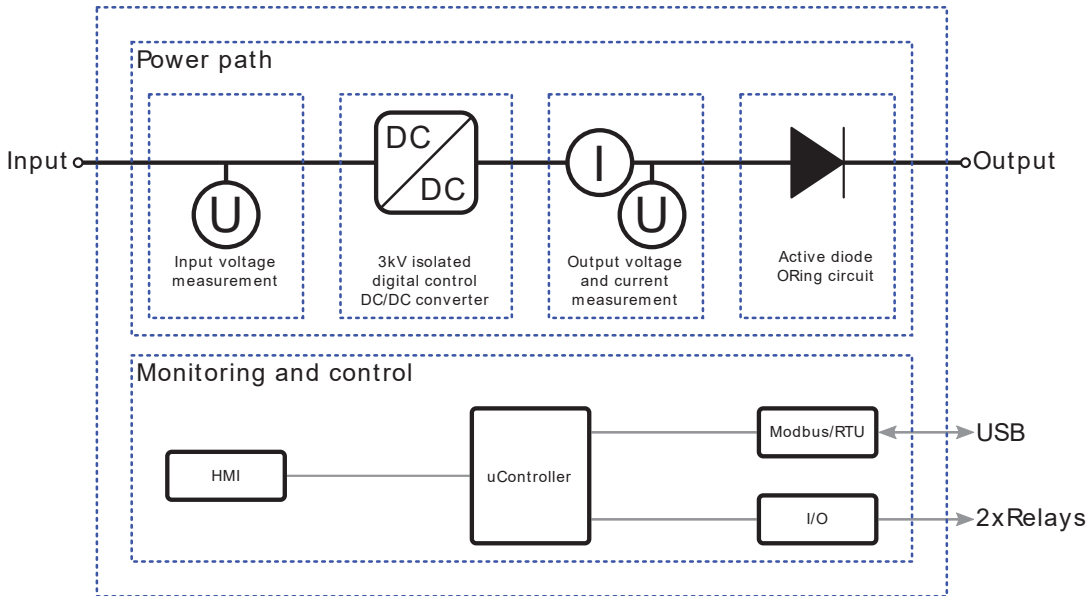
Power path

Input

U

Input voltage measurement

DC

DC

3kV isolated digital control DC/DC converter

I

U

Output voltage and current measurement

Active diode ORing circuit

Output

Monitoring and control

HMI

uController

Modbus/RTU

USB

I/O

2xRelays